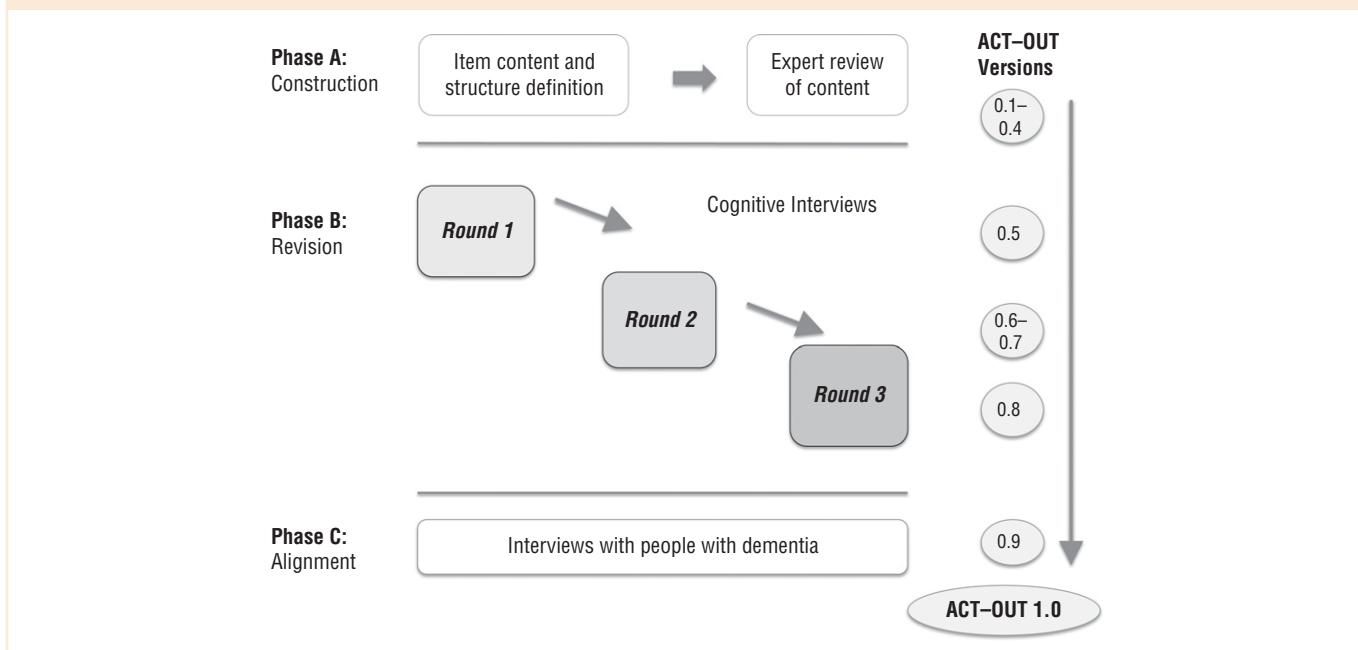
Phase A:
Construction

Item content and structure definition

Expert review of content

ACT–OUT Versions

0.1–0.4

Phase B:
Revision

Round 1

Cognitive Interviews

0.5

Round 2

0.6–0.7

Round 3

0.8

Phase C:
Alignment

Interviews with people with dementia

0.9

ACT–OUT 1.0